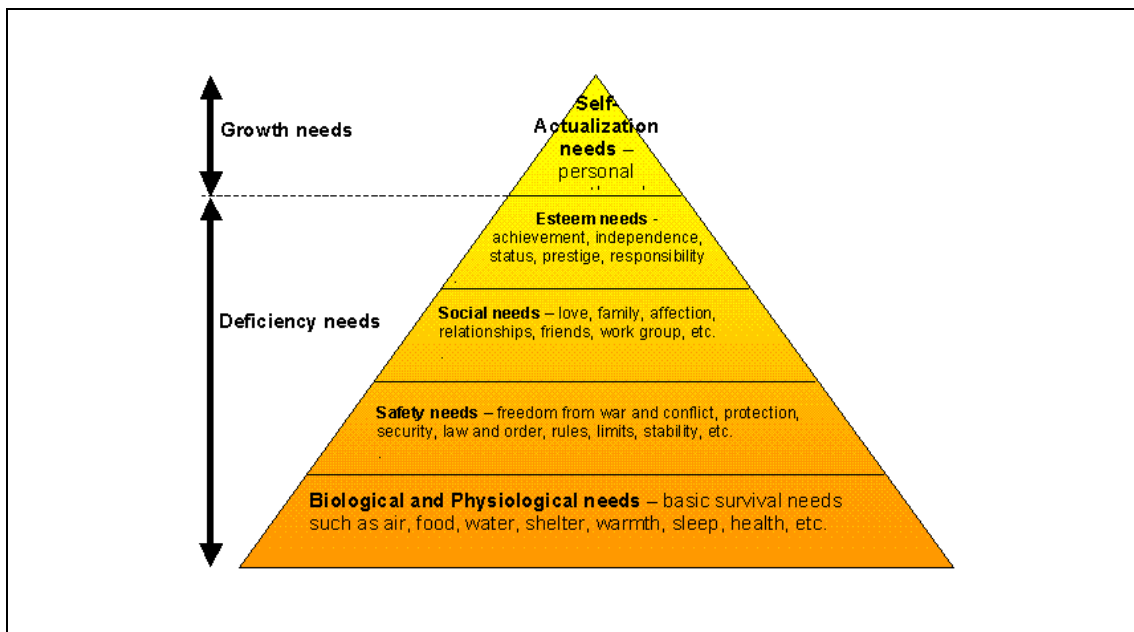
Growth needs

Deficiency needs

Self-Actualization needs – personal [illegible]

Esteem needs - achievement, independence, status, prestige, responsibility

Social needs – love, family, affection, relationships, friends, work group, etc.

Safety needs – freedom from war and conflict, protection, security, law and order, rules, limits, stability, etc.

Biological and Physiological needs – basic survival needs such as air, food, water, shelter, warmth, sleep, health, etc.